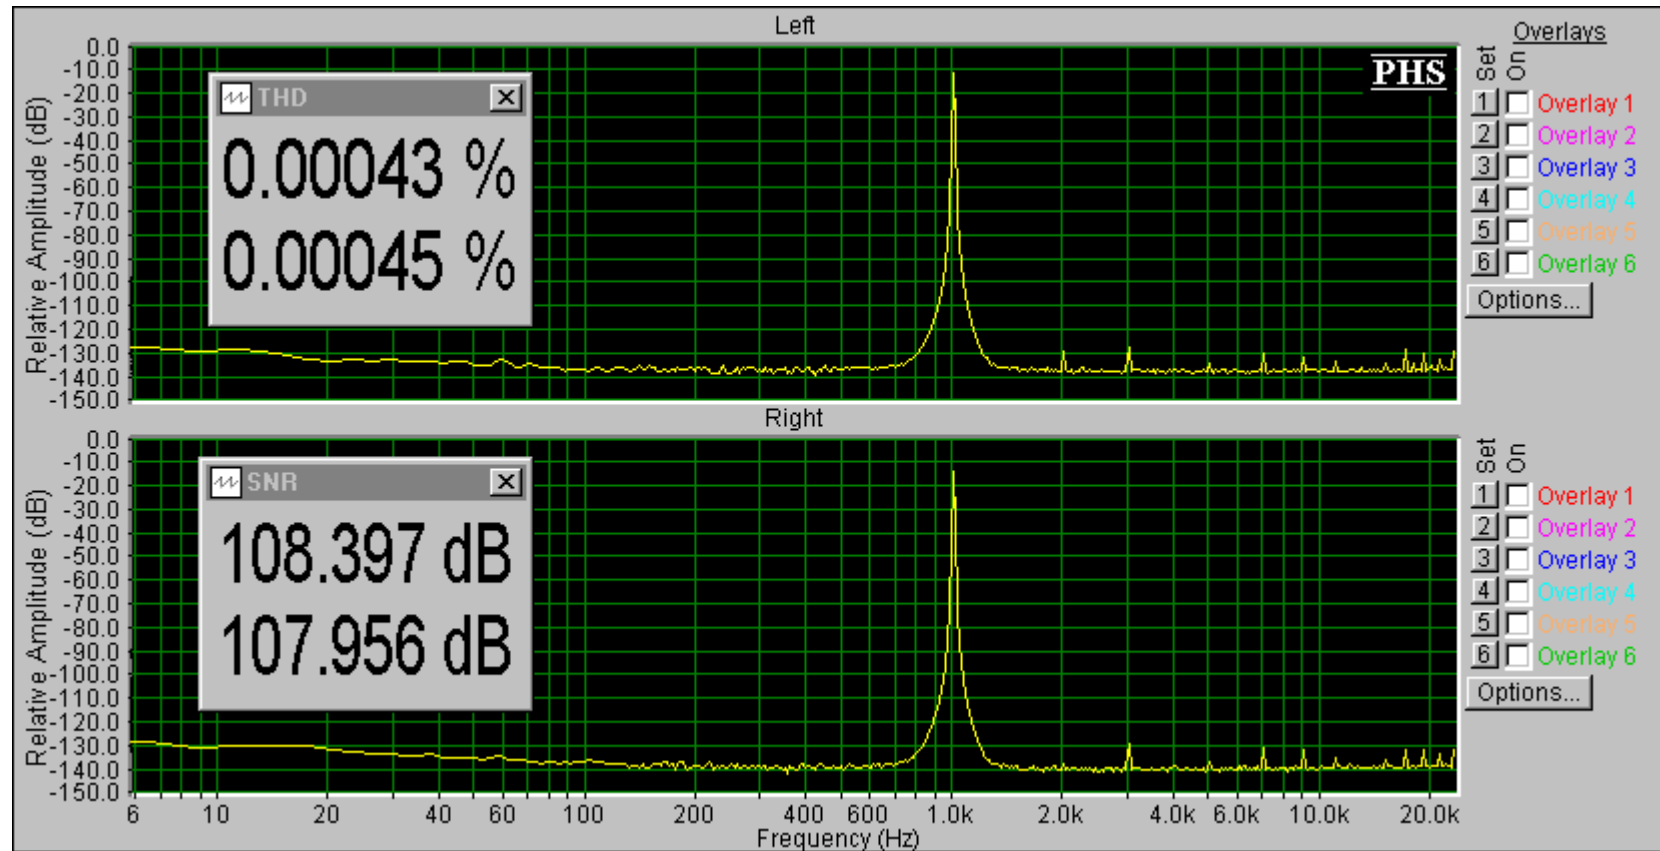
Left

Relative Amplitude (dB)

0.0
-10.0
-20.0
-30.0
-40.0
-50.0
-60.0
-70.0
-80.0
-90.0
-100.0
-110.0
-120.0
-130.0
-140.0
-150.0

THD

0.00043 %
0.00045 %

PHS

Overlays

Set On

1 Overlay 1
2 Overlay 2
3 Overlay 3
4 Overlay 4
5 Overlay 5
6 Overlay 6

Options...

Right

Relative Amplitude (dB)

0.0
-10.0
-20.0
-30.0
-40.0
-50.0
-60.0
-70.0
-80.0
-90.0
-100.0
-110.0
-120.0
-130.0
-140.0
-150.0

SNR

108.397 dB
107.956 dB

Set On

1 Overlay 1
2 Overlay 2
3 Overlay 3
4 Overlay 4
5 Overlay 5
6 Overlay 6

Options...

6 10 20 40 60 100 200 400 600 1.0k 2.0k 4.0k 6.0k 10.0k 20.0k

Frequency (Hz)